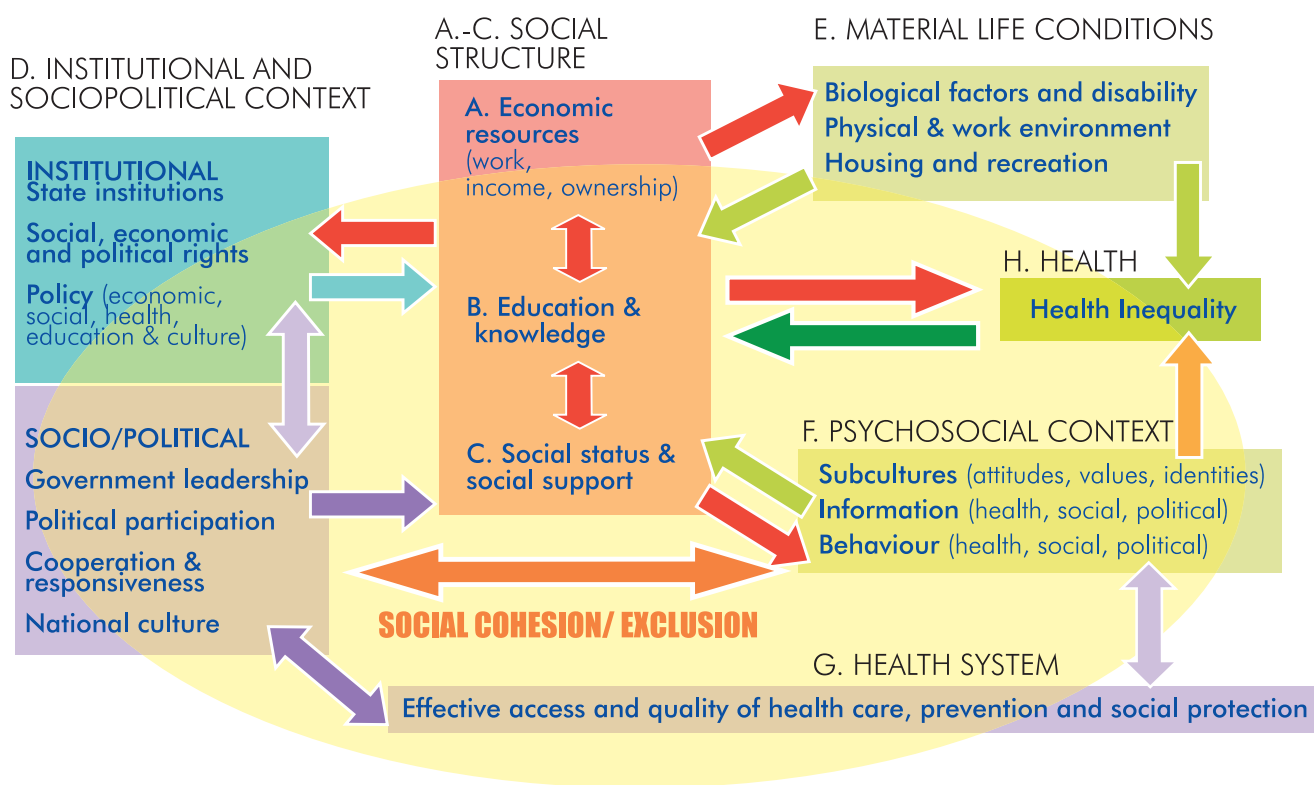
D. INSTITUTIONAL AND SOCIOPOLITICAL CONTEXT

INSTITUTIONAL
State institutions

Social, economic and political rights

Policy (economic, social, health, education & culture)

SOCIO/POLITICAL

Government leadership

Political participation

Cooperation & responsiveness

National culture

A.-C. SOCIAL STRUCTURE

A. Economic resources (work, income, ownership)

B. Education & knowledge

C. Social status & social support

E. MATERIAL LIFE CONDITIONS

Biological factors and disability
Physical & work environment
Housing and recreation

H. HEALTH

Health Inequality

F. PSYCHOSOCIAL CONTEXT

Subcultures (attitudes, values, identities)
Information (health, social, political)
Behaviour (health, social, political)

SOCIAL COHESION/ EXCLUSION

G. HEALTH SYSTEM

Effective access and quality of health care, prevention and social protection